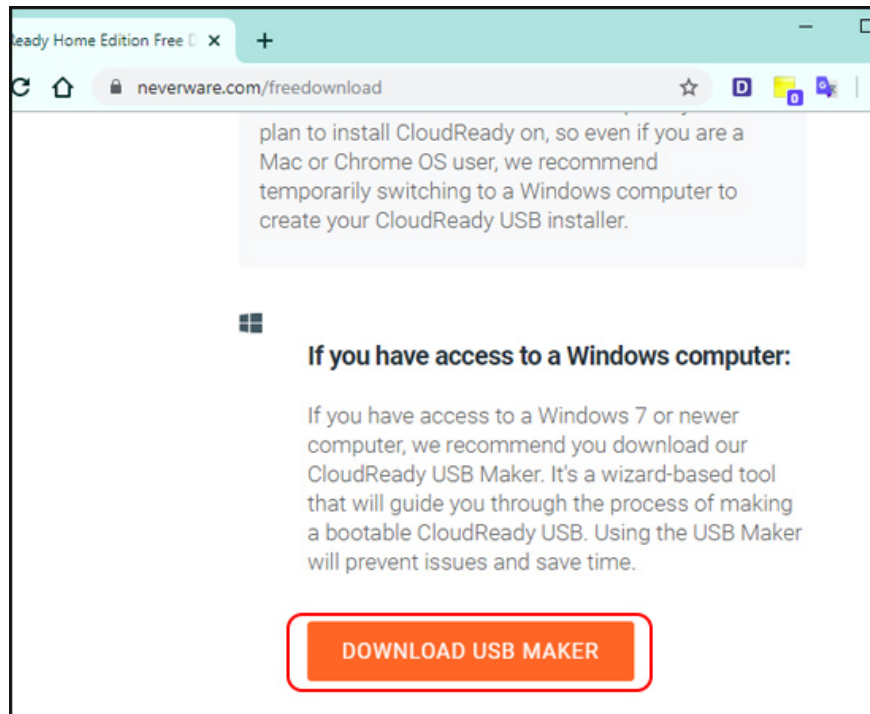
Ready Home Edition Free D ×

+

neverware.com/freedownload

D

0

plan to install CloudReady on, so even if you are a Mac or Chrome OS user, we recommend temporarily switching to a Windows computer to create your CloudReady USB installer.

If you have access to a Windows computer:

If you have access to a Windows 7 or newer computer, we recommend you download our CloudReady USB Maker. It's a wizard-based tool that will guide you through the process of making a bootable CloudReady USB. Using the USB Maker will prevent issues and save time.

DOWNLOAD USB MAKER